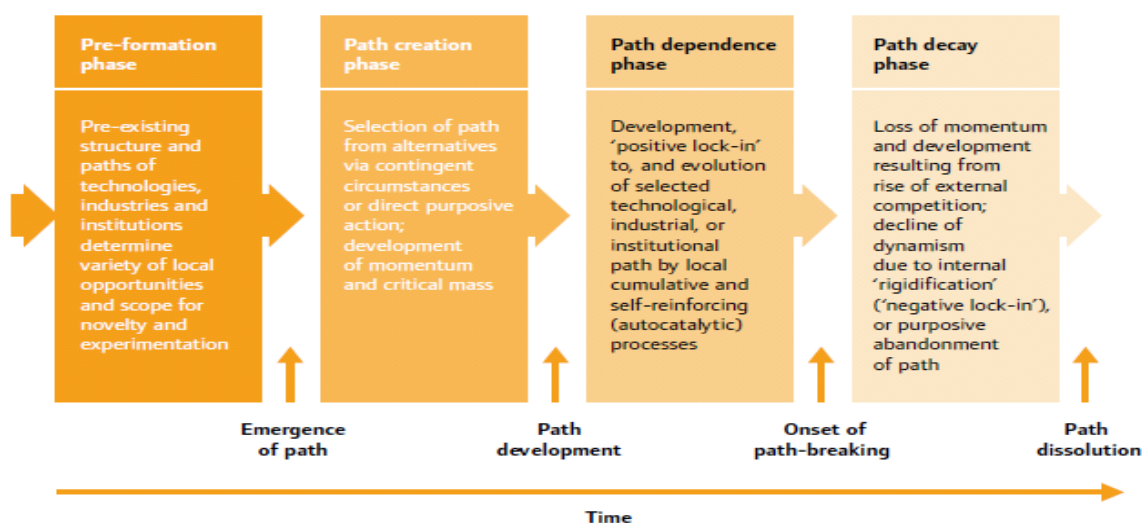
Pre-formation phase

Pre-existing structure and paths of technologies, industries and institutions determine variety of local opportunities and scope for novelty and experimentation

Path creation phase

Selection of path from alternatives via contingent circumstances or direct purposive action; development of momentum and critical mass

Path dependence phase

Development, 'positive lock-in' to, and evolution of selected technological, industrial, or institutional path by local cumulative and self-reinforcing (autocatalytic) processes

Path decay phase

Loss of momentum and development resulting from rise of external competition; decline of dynamism due to internal 'rigidification' ('negative lock-in'), or purposive abandonment of path

Emergence of path

Path development

Onset of path-breaking

Path dissolution

Time